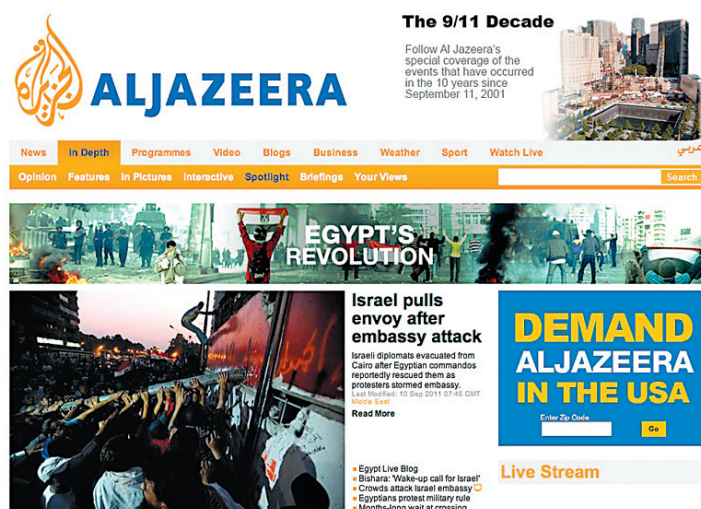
ALJAZEERA

The 9/11 Decade

Follow Al Jazeera's special coverage of the events that have occurred in the 10 years since September 11, 2001

News In Depth Programmes Video Blogs Business Weather Sport Watch Live عربي

Opinion Features In Pictures Interactive Spotlight Briefings Your Views

Search

EGYPT'S REVOLUTION

Israel pulls envoy after embassy attack

Israeli diplomats evacuated from Cairo after Egyptian commandos reportedly rescued them as protesters stormed embassy.

Last Modified: 10 Sep 2011 07:45 GMT
Middle East

Read More

Egypt Live Blog
Bishara: 'Wake-up call for Israel'
Crowds attack Israel embassy
Egyptians protest military rule
Months-long wait at crossing

DEMAND ALJAZEERA IN THE USA

Enter Zip Code

Go

Live Stream